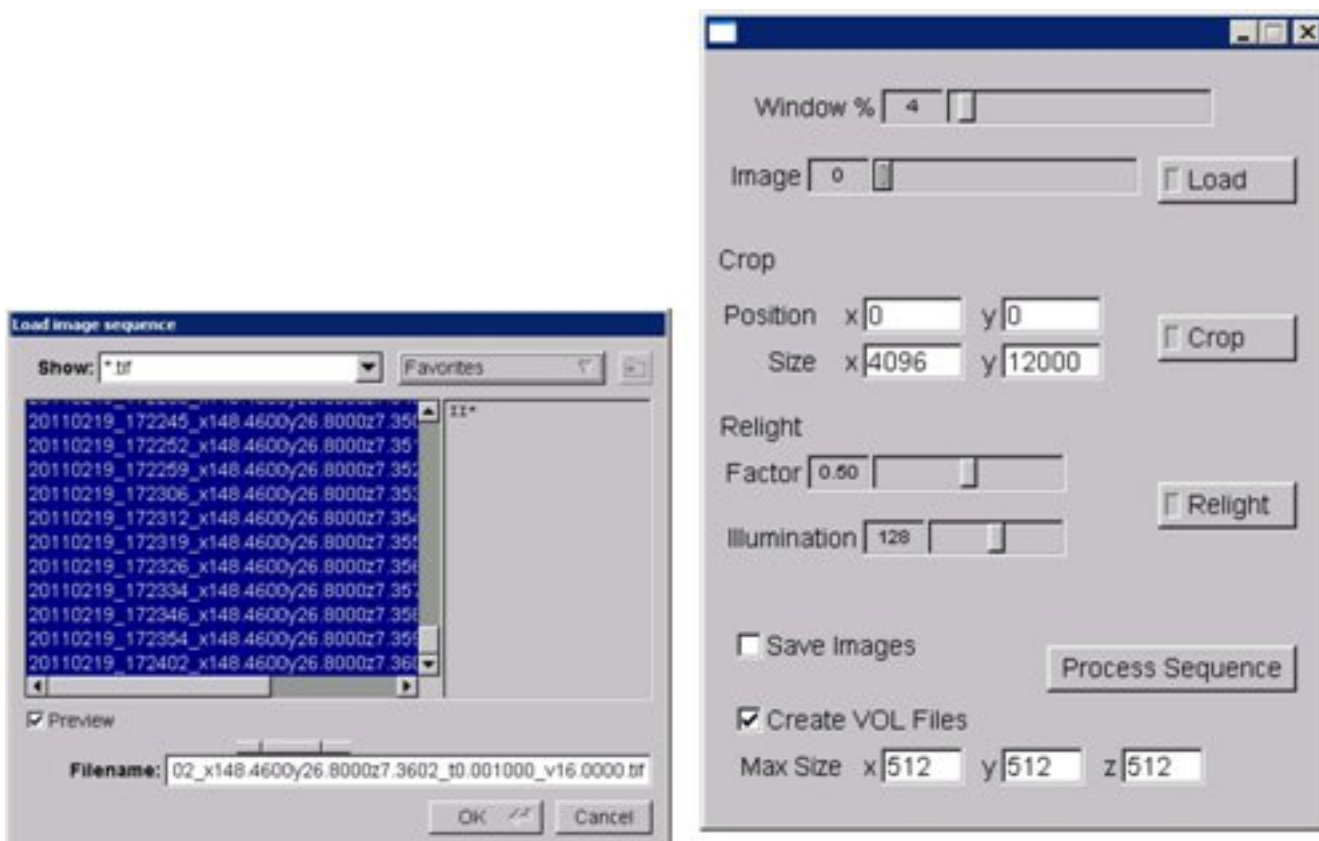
Load image sequence

Show: *.tif

Favorites

20110219_172245_x148.4600y26.8000z7.35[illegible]
20110219_172252_x148.4600y26.8000z7.35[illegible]
20110219_172259_x148.4600y26.8000z7.352
20110219_172306_x148.4600y26.8000z7.353
20110219_172312_x148.4600y26.8000z7.354
20110219_172319_x148.4600y26.8000z7.355
20110219_172326_x148.4600y26.8000z7.35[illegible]
20110219_172334_x148.4600y26.8000z7.357
20110219_172346_x148.4600y26.8000z7.35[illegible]
20110219_172354_x148.4600y26.8000z7.35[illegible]
20110219_172402_x148.4600y26.8000z7.36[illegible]

II*

Preview

Filename: 02_x148.4600y26.8000z7.3602_t0.001000_v16.0000.tif

OK

Cancel

Window % 4

Image 0

Load

Crop

Position x 0 y 0

Size x 4096 y 12000

Crop

Relight

Factor 0.50

Relight

Illumination 128

Save Images

Process Sequence

Create VOL Files

Max Size x 512 y 512 z 512